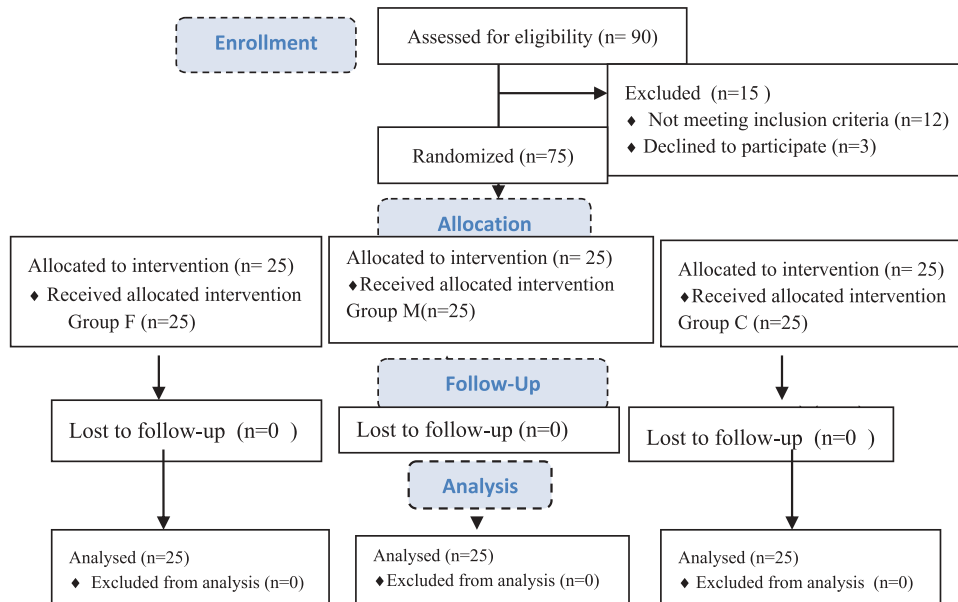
Enrollment

Assessed for eligibility (n= 90)

Excluded (n=15 )
♦ Not meeting inclusion criteria (n=12)
♦ Declined to participate (n=3)

Randomized (n=75)

Allocation

Allocated to intervention (n= 25)
♦ Received allocated intervention Group F (n=25)

Allocated to intervention (n= 25)
♦Received allocated intervention Group M(n=25)

Allocated to intervention (n= 25)
♦Received allocated intervention Group C (n=25)

Follow-Up

Lost to follow-up (n=0 )

Lost to follow-up (n=0)

Lost to follow-up (n=0 )

Analysis

Analysed (n=25)
♦ Excluded from analysis (n=0)

Analysed (n=25)
♦Excluded from analysis (n=0)

Analysed (n=25)
♦ Excluded from analysis (n=0)